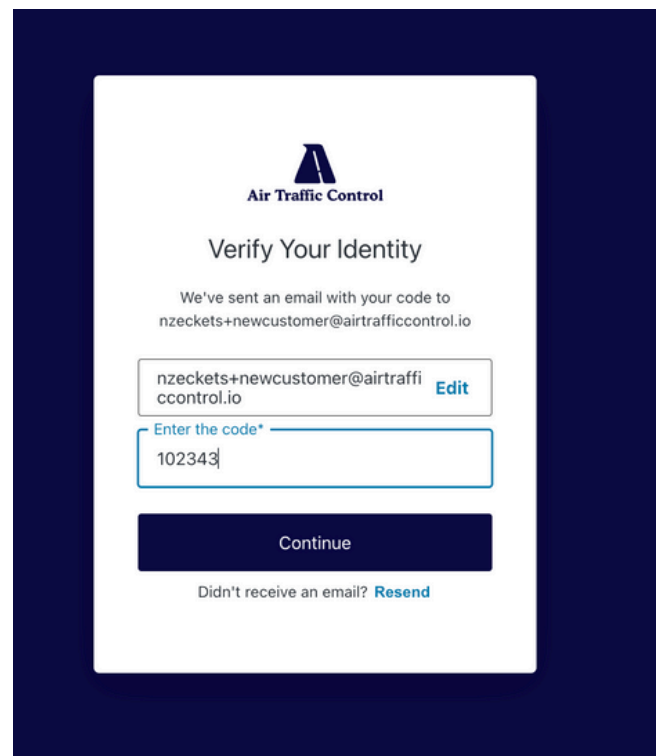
Air Traffic Control

Verify Your Identity

We've sent an email with your code to nzeckets+newcustomer@airtrafficcontrol.io

nzeckets+newcustomer@airtrafficcontrol.io Edit

Enter the code*

102343

Continue

Didn't receive an email? Resend